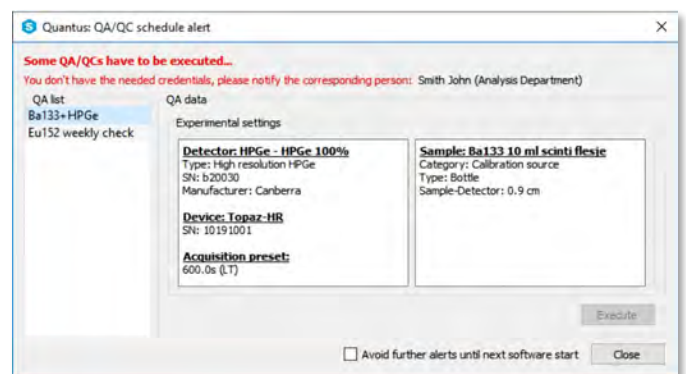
Quantus: QA/QC schedule alert

×

Some QA/QCs have to be executed...

You don't have the needed credentials, please notify the corresponding person: Smith John (Analysis Department)

QA list

Ba133+HPGe

Eu152 weekly check

QA data

Experimental settings

Detector: HPGe - HPGe 100%
Type: High resolution HPGe
SN: b20030
Manufacturer: Canberra

Device: Topaz-HR
SN: 10191001

Acquisition preset:
600.0s (LT)

Sample: Ba133 10 ml scinti flesje
Category: Calibration source
Type: Bottle
Sample-Detector: 0.9 cm

Execute

Avoid further alerts until next software start

Close